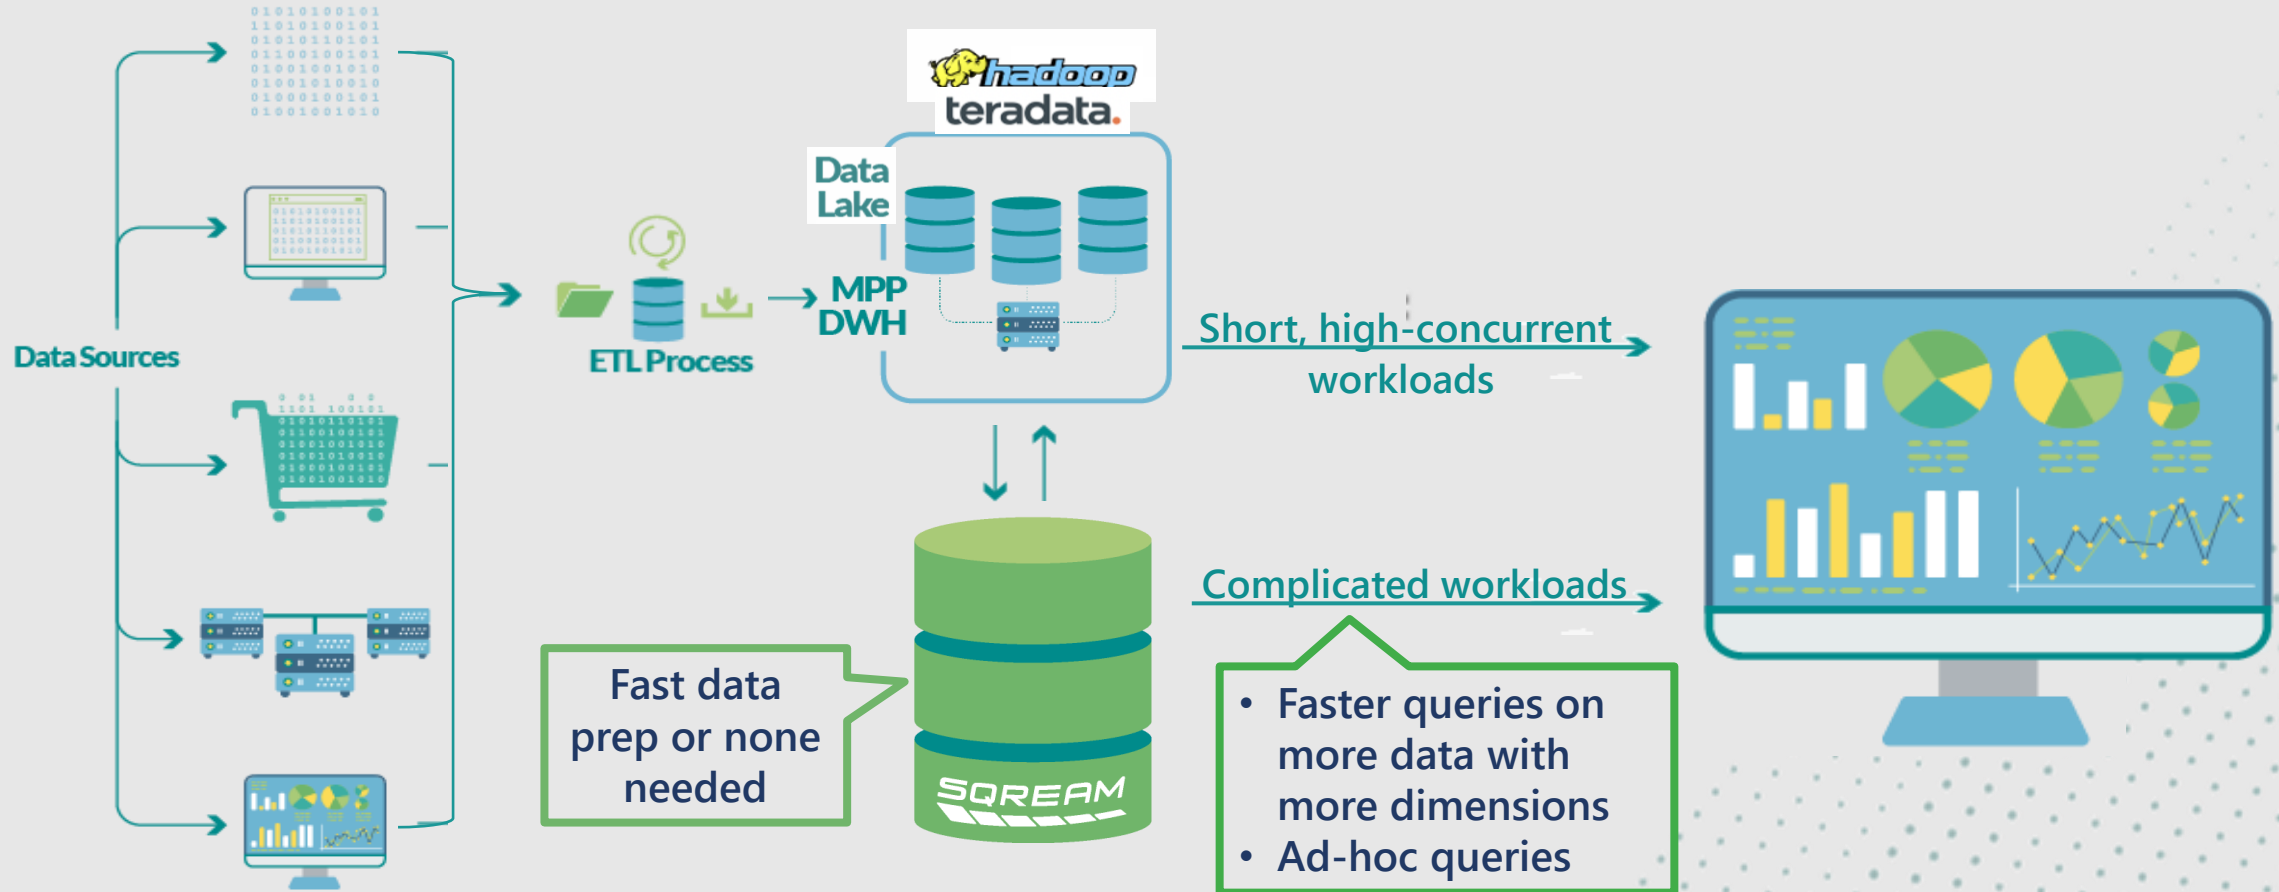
hadoop
teradata.

Data Lake

MPP DWH

Data Sources

ETL Process

Short, high-concurrent workloads

Complicated workloads

Fast data prep or none needed

SQREAM

• Faster queries on more data with more dimensions
• Ad-hoc queries